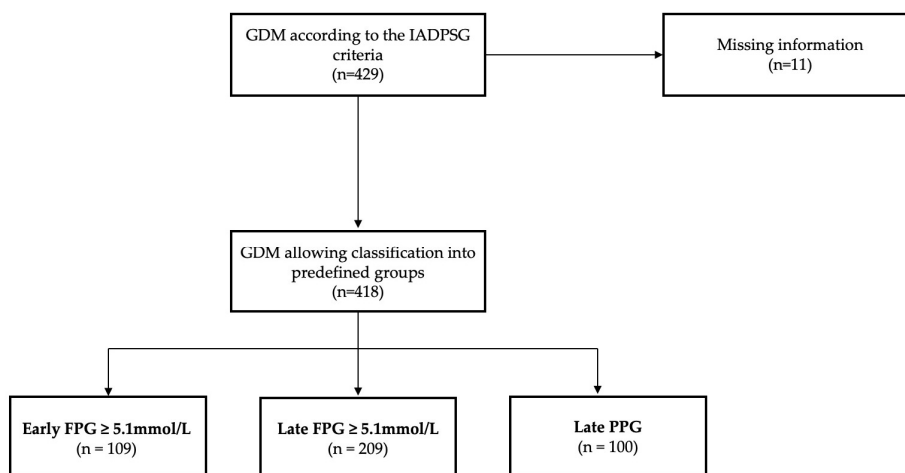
GDM according to the IADPSG criteria
(n=429)

Missing information
(n=11)

GDM allowing classification into predefined groups
(n=418)

Early FPG ≥ 5.1mmol/L
(n = 109)

Late FPG ≥ 5.1mmol/L
(n = 209)

Late PPG
(n = 100)